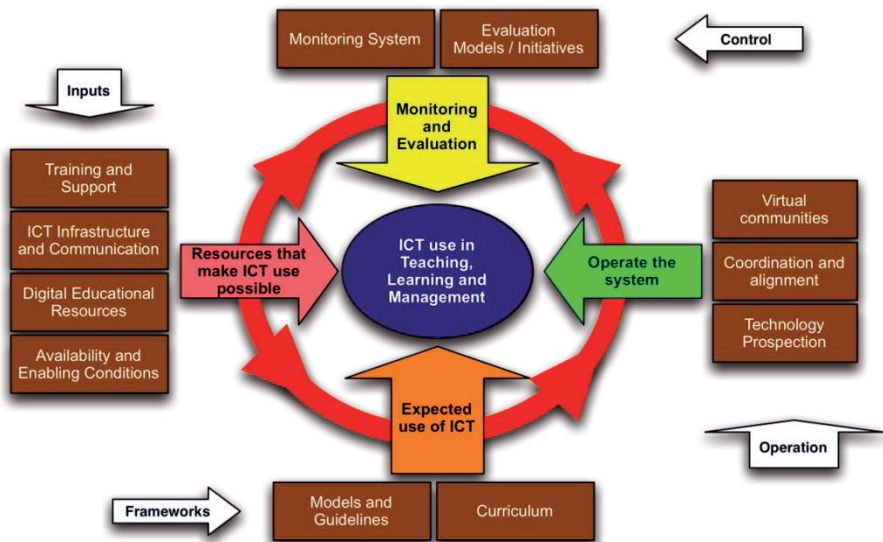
Monitoring System

Evaluation Models / Initiatives

Control

Inputs

Monitoring and Evaluation

Training and Support

ICT Infrastructure and Communication

Digital Educational Resources

Availability and Enabling Conditions

Resources that make ICT use possible

ICT use in Teaching, Learning and Management

Operate the system

Virtual communities

Coordination and alignment

Technology Prospection

Expected use of ICT

Operation

Frameworks

Models and Guidelines

Curriculum